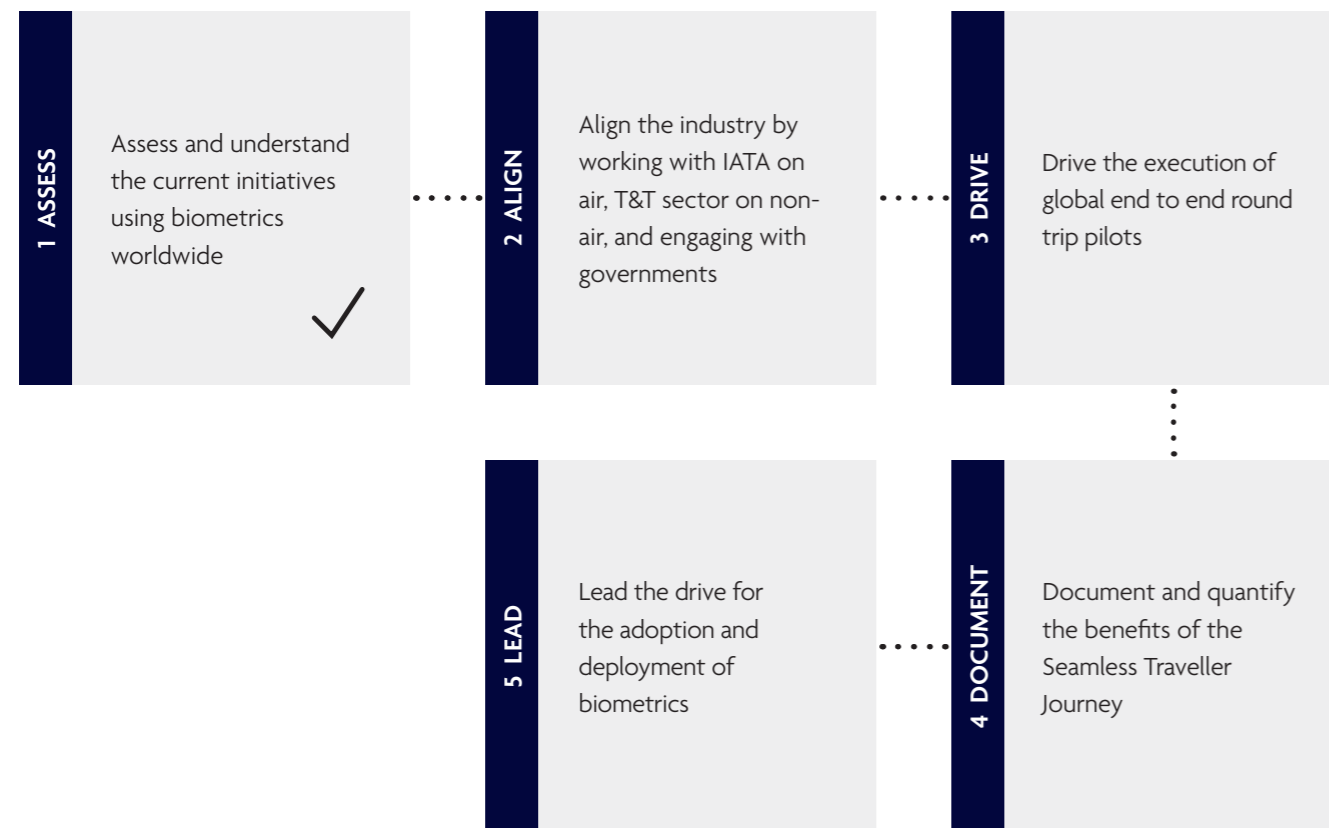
1 ASSESS

Assess and understand the current initiatives using biometrics worldwide

2 ALIGN

Align the industry by working with IATA on air, T&T sector on non-air, and engaging with governments

3 DRIVE

Drive the execution of global end to end round trip pilots

5 LEAD

Lead the drive for the adoption and deployment of biometrics

4 DOCUMENT

Document and quantify the benefits of the Seamless Traveller Journey